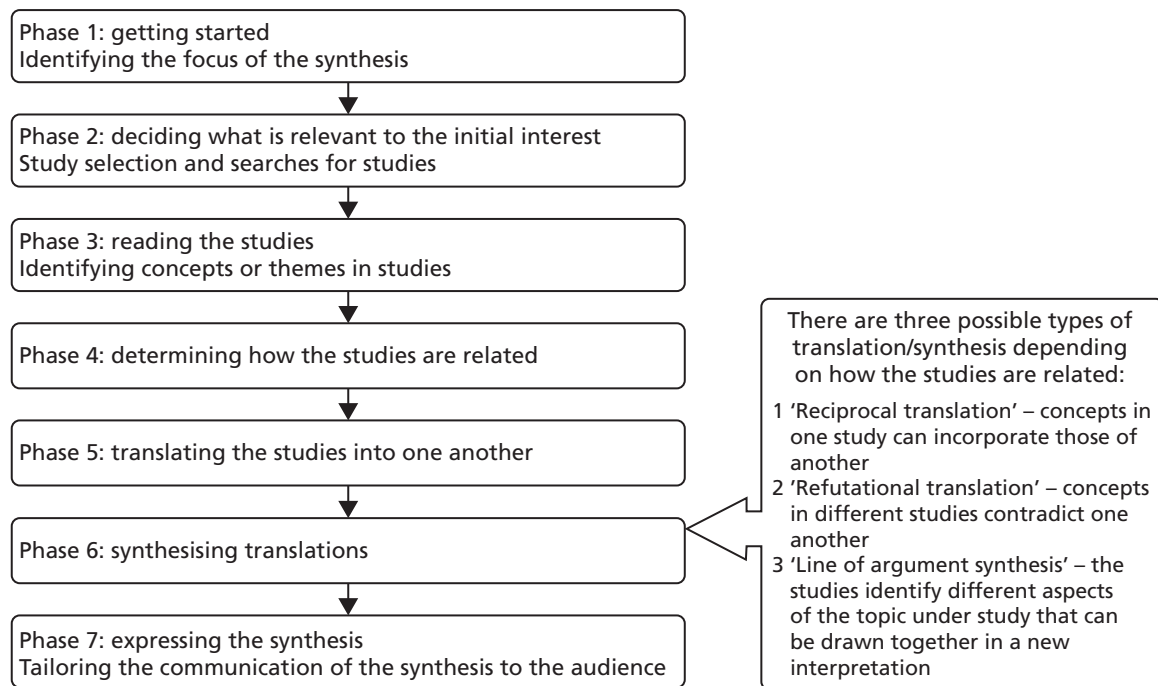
Phase 1: getting started
Identifying the focus of the synthesis

Phase 2: deciding what is relevant to the initial interest
Study selection and searches for studies

Phase 3: reading the studies
Identifying concepts or themes in studies

Phase 4: determining how the studies are related

Phase 5: translating the studies into one another

Phase 6: synthesising translations

Phase 7: expressing the synthesis
Tailoring the communication of the synthesis to the audience

There are three possible types of translation/synthesis depending on how the studies are related:

1 'Reciprocal translation' – concepts in one study can incorporate those of another
2 'Refutational translation' – concepts in different studies contradict one another
3 'Line of argument synthesis' – the studies identify different aspects of the topic under study that can be drawn together in a new interpretation